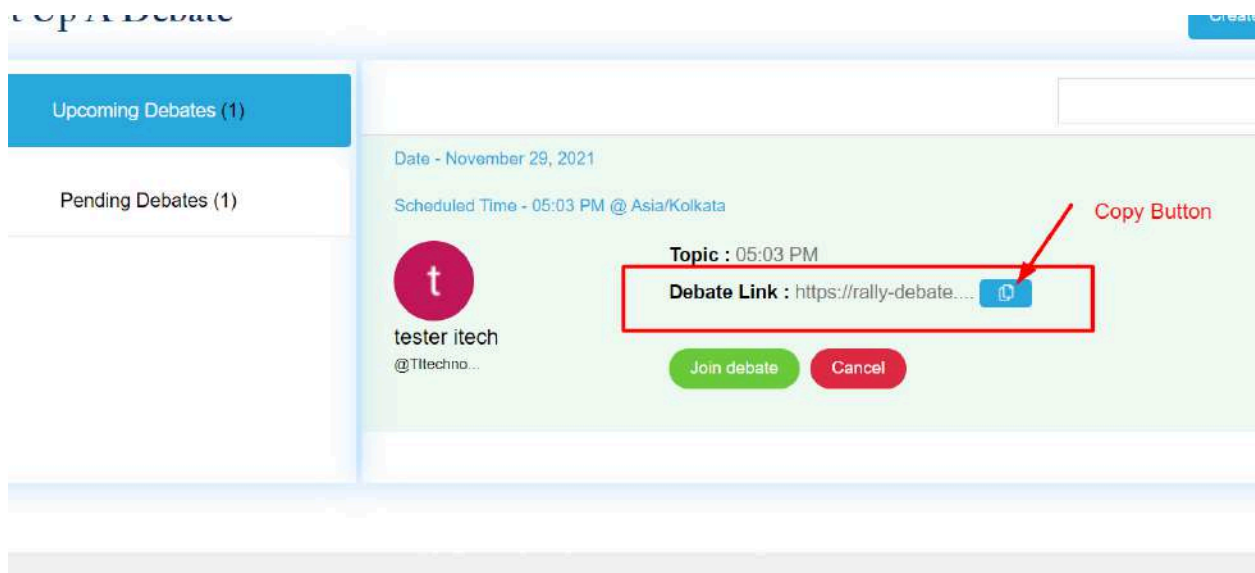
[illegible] Up A Debate

Creat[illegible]

Upcoming Debates (1)

Pending Debates (1)

Date - November 29, 2021

Scheduled Time - 05:03 PM @ Asia/Kolkata

Copy Button

t

tester itech

@TItechno...

Topic : 05:03 PM

Debate Link : https://rally-debate....

Join debate

Cancel